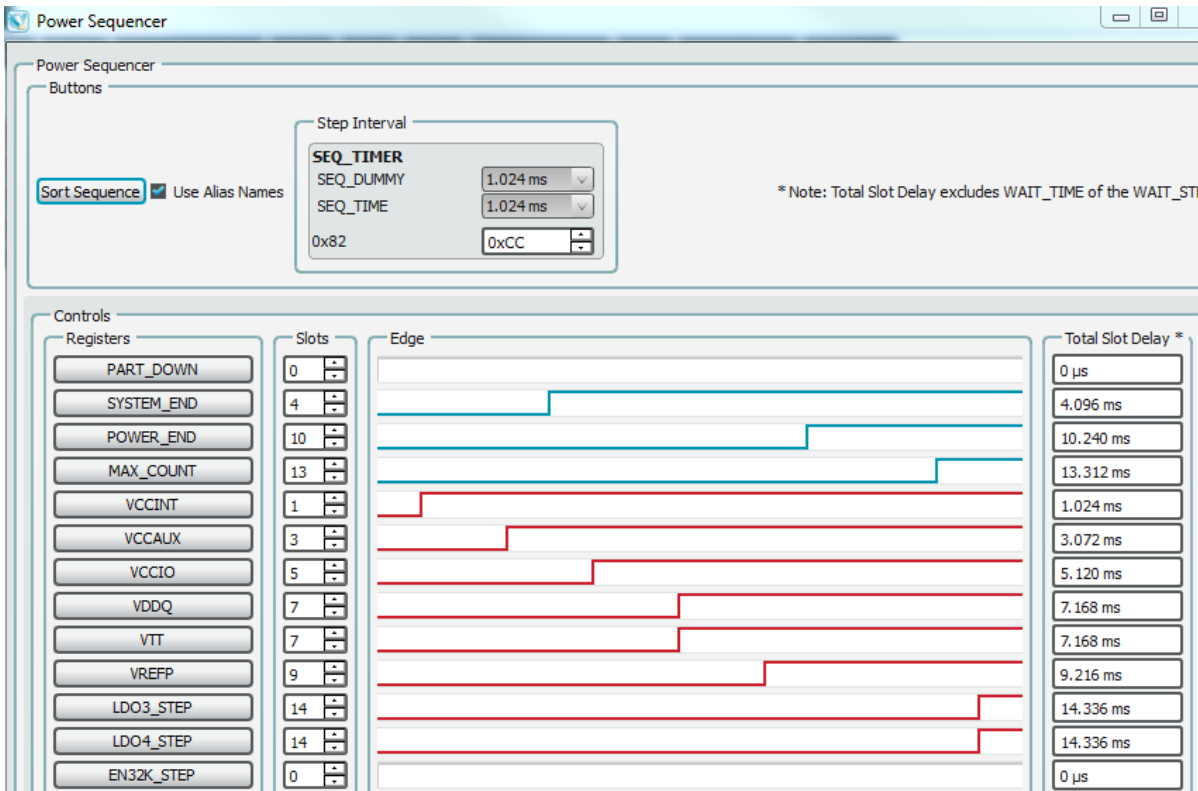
Power Sequencer

Power Sequencer

Buttons

Sort Sequence
Use Alias Names

Step Interval

SEQ_TIMER

SEQ_DUMMY 1.024 ms

SEQ_TIME 1.024 ms

0x82 0xCC

* Note: Total Slot Delay excludes WAIT_TIME of the WAIT_ST

Controls

| Registers | Slots | Total Slot Delay * |
|---|---|---|
| PART_DOWN | 0 | 0 µs |
| SYSTEM_END | 4 | 4.096 ms |
| POWER_END | 10 | 10.240 ms |
| MAX_COUNT | 13 | 13.312 ms |
| VCCINT | 1 | 1.024 ms |
| VCCAUX | 3 | 3.072 ms |
| VCCIO | 5 | 5.120 ms |
| VDDQ | 7 | 7.168 ms |
| VTT | 7 | 7.168 ms |
| VREFP | 9 | 9.216 ms |
| LDO3_STEP | 14 | 14.336 ms |
| LDO4_STEP | 14 | 14.336 ms |
| EN32K_STEP | 0 | 0 µs |

Edge